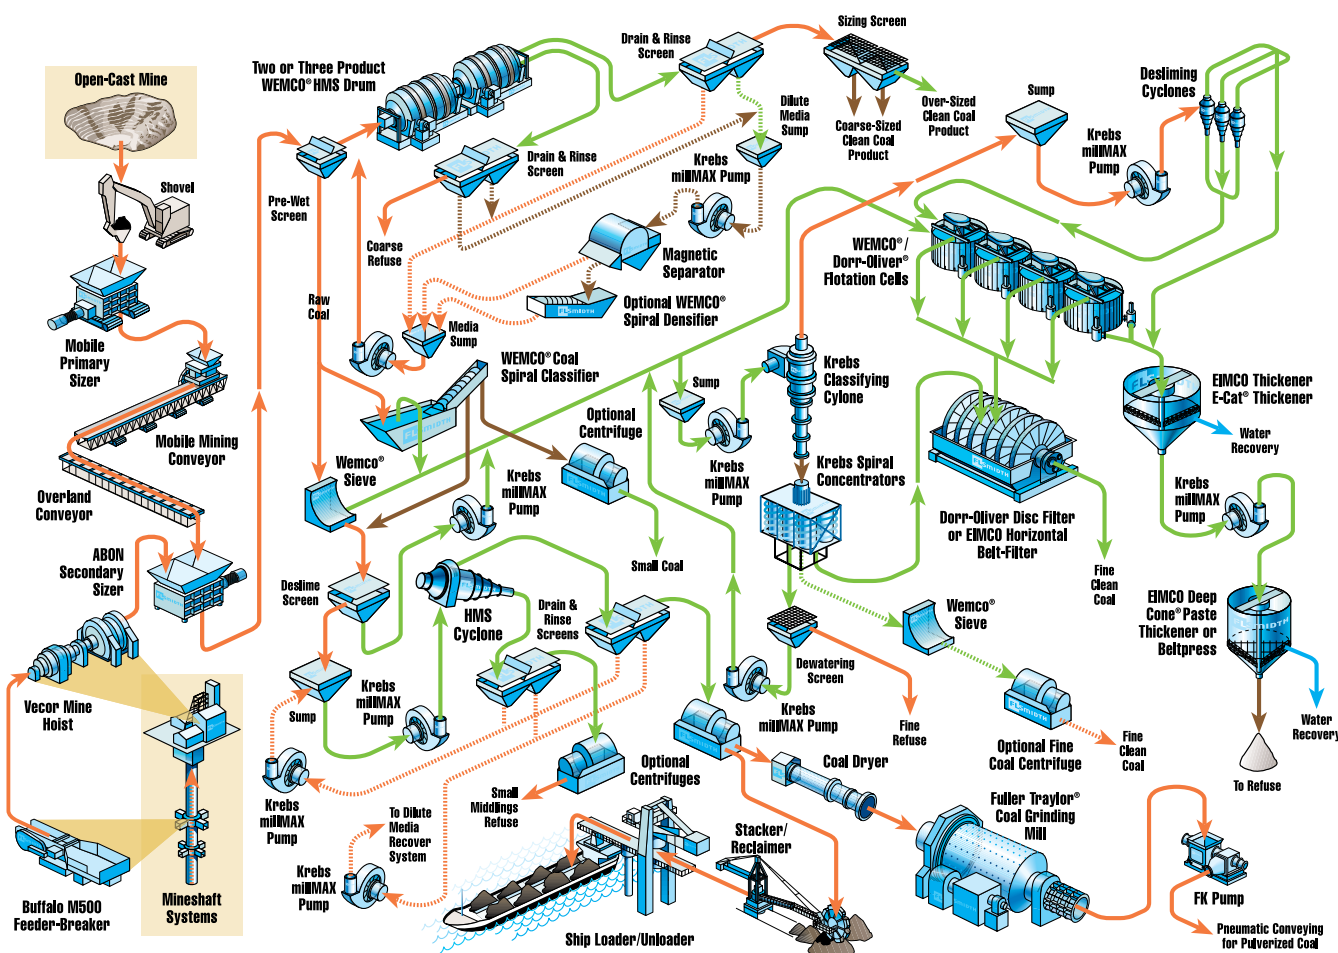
Open-Cast Mine

Shovel

Mobile Primary Sizer

Mobile Mining Conveyor

Overland Conveyor

ABON Secondary Sizer

Vecor Mine Hoist

Buffalo M500 Feeder-Breaker

Mineshaft Systems

Two or Three Product WEMCO® HMS Drum

Pre-Wet Screen

Raw Coal

Coarse Refuse

Media Sump

Drain & Rinse Screen

Drain & Rinse Screen

Sizing Screen

Coarse-Sized Clean Coal Product

Over-Sized Clean Coal Product

Dilute Media Sump

Krebs millMAX Pump

Magnetic Separator

Optional WEMCO® Spiral Densifier

WEMCO® Coal Spiral Classifier

Wemco® Sieve

Krebs millMAX Pump

Optional Centrifuge

Small Coal

Sump

Krebs millMAX Pump

Krebs Classifying Cyclone

Krebs Spiral Concentrators

Sump

Desliming Cyclones

Krebs millMAX Pump

WEMCO® / Dorr-Oliver® Flotation Cells

EIMCO Thickener E-Cat® Thickener

Water Recovery

Krebs millMAX Pump

Dorr-Oliver Disc Filter or EIMCO Horizontal Belt-Filter

Fine Clean Coal

EIMCO Deep Cone® Paste Thickener or Beltpress

Water Recovery

To Refuse

Deslime Screen

HMS Cyclone

Drain & Rinse Screens

Sump

Krebs millMAX Pump

Krebs millMAX Pump

To Dilute Media Recover System

Krebs millMAX Pump

Small Middlings Refuse

Optional Centrifuges

Dewatering Screen

Krebs millMAX Pump

Fine Refuse

Wemco® Sieve

Optional Fine Coal Centrifuge

Fine Clean Coal

Coal Dryer

Fuller Traylor® Coal Grinding Mill

FK Pump

Pneumatic Conveying for Pulverized Coal

Stacker/ Reclaimer

Ship Loader/Unloader